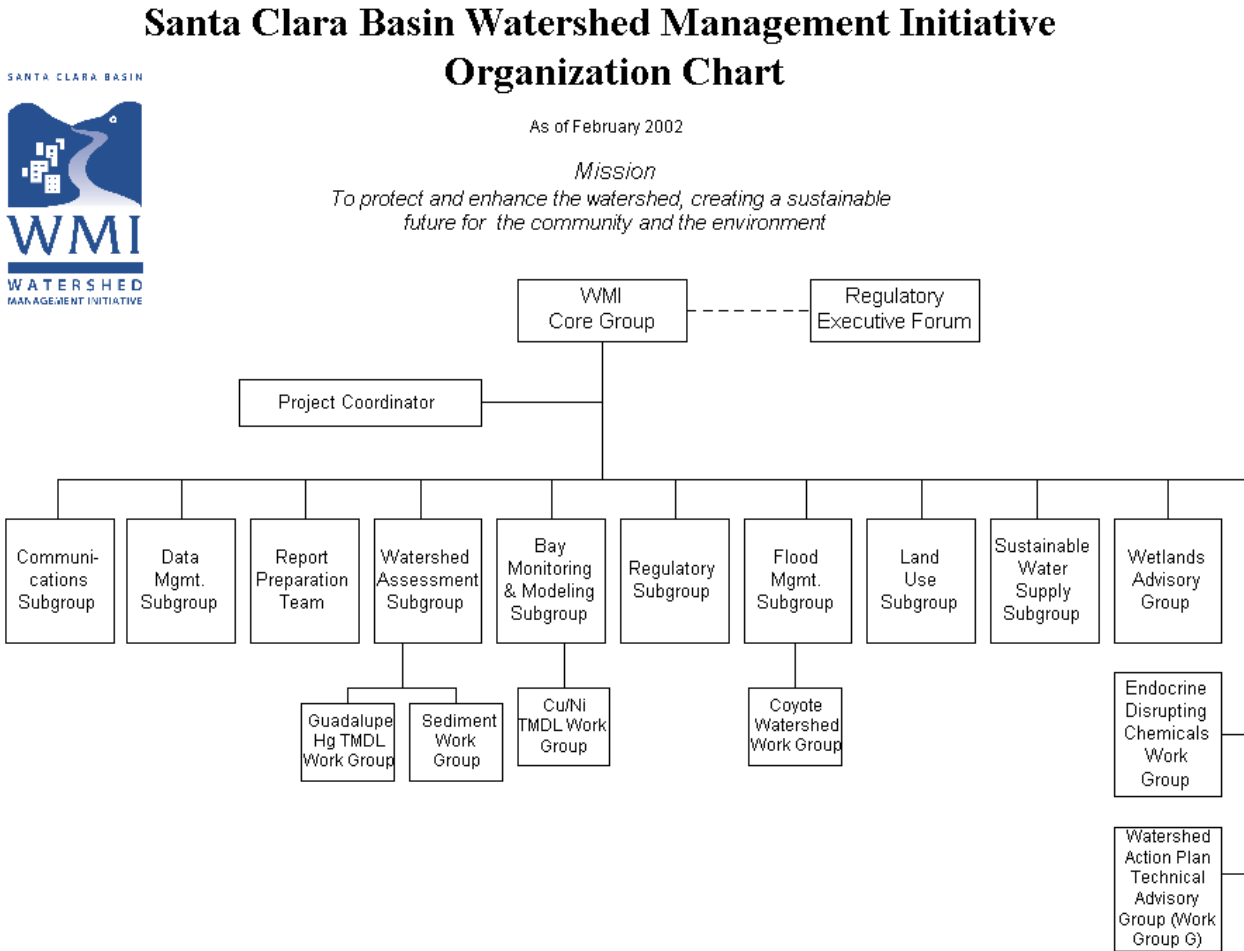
Santa Clara Basin Watershed Management Initiative
Organization Chart

SANTA CLARA BASIN
WMI
WATERSHED
MANAGEMENT INITIATIVE

As of February 2002

Mission
To protect and enhance the watershed, creating a sustainable future for the community and the environment

WMI Core Group

Regulatory Executive Forum

Project Coordinator

Communications Subgroup

Data Mgmt. Subgroup

Report Preparation Team

Watershed Assessment Subgroup

Bay Monitoring & Modeling Subgroup

Regulatory Subgroup

Flood Mgmt. Subgroup

Land Use Subgroup

Sustainable Water Supply Subgroup

Wetlands Advisory Group

Guadalupe Hg TMDL Work Group

Sediment Work Group

Cu/Ni TMDL Work Group

Coyote Watershed Work Group

Endocrine Disrupting Chemicals Work Group

Watershed Action Plan Technical Advisory Group (Work Group G)